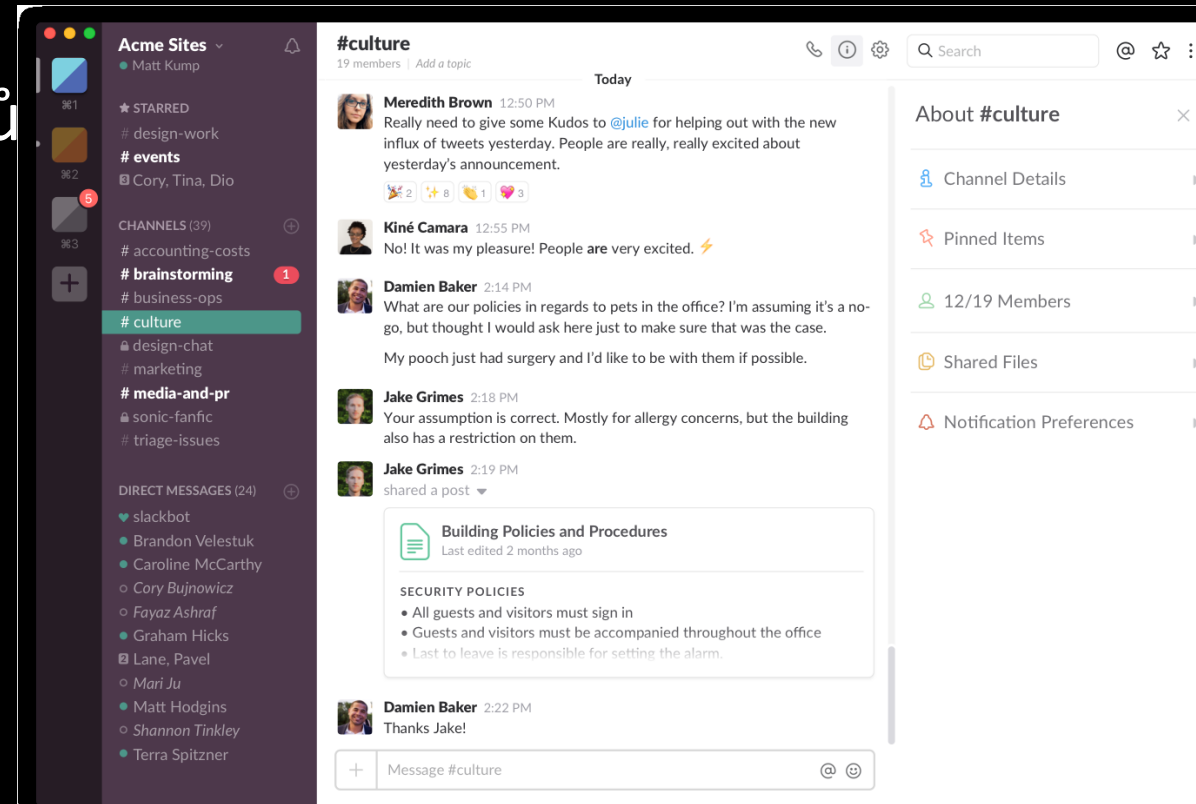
⌘1

⌘2

5
⌘3

Acme Sites
Matt Kump

STARRED
# design-work
# events
Cory, Tina, Dio

CHANNELS (39)
# accounting-costs
# brainstorming 1
# business-ops
# culture
design-chat
# marketing
# media-and-pr
sonic-fanfic
# triage-issues

DIRECT MESSAGES (24)
slackbot
Brandon Velestuk
Caroline McCarthy
Cory Bujnowicz
Fayaz Ashraf
Graham Hicks
Lane, Pavel
Mari Ju
Matt Hodgins
Shannon Tinkley
Terra Spitzner

#culture
19 members | Add a topic

Search

Today

Meredith Brown 12:50 PM
Really need to give some Kudos to @julie for helping out with the new influx of tweets yesterday. People are really, really excited about yesterday's announcement.
2 8 1 3

Kiné Camara 12:55 PM
No! It was my pleasure! People are very excited.

Damien Baker 2:14 PM
What are our policies in regards to pets in the office? I'm assuming it's a no-go, but thought I would ask here just to make sure that was the case.

My pooch just had surgery and I'd like to be with them if possible.

Jake Grimes 2:18 PM
Your assumption is correct. Mostly for allergy concerns, but the building also has a restriction on them.

Jake Grimes 2:19 PM
shared a post

Building Policies and Procedures
Last edited 2 months ago

SECURITY POLICIES
• All guests and visitors must sign in
• Guests and visitors must be accompanied throughout the office
• Last to leave is responsible for setting the alarm.

Damien Baker 2:22 PM
Thanks Jake!

Message #culture

About #culture
Channel Details
Pinned Items
12/19 Members
Shared Files
Notification Preferences